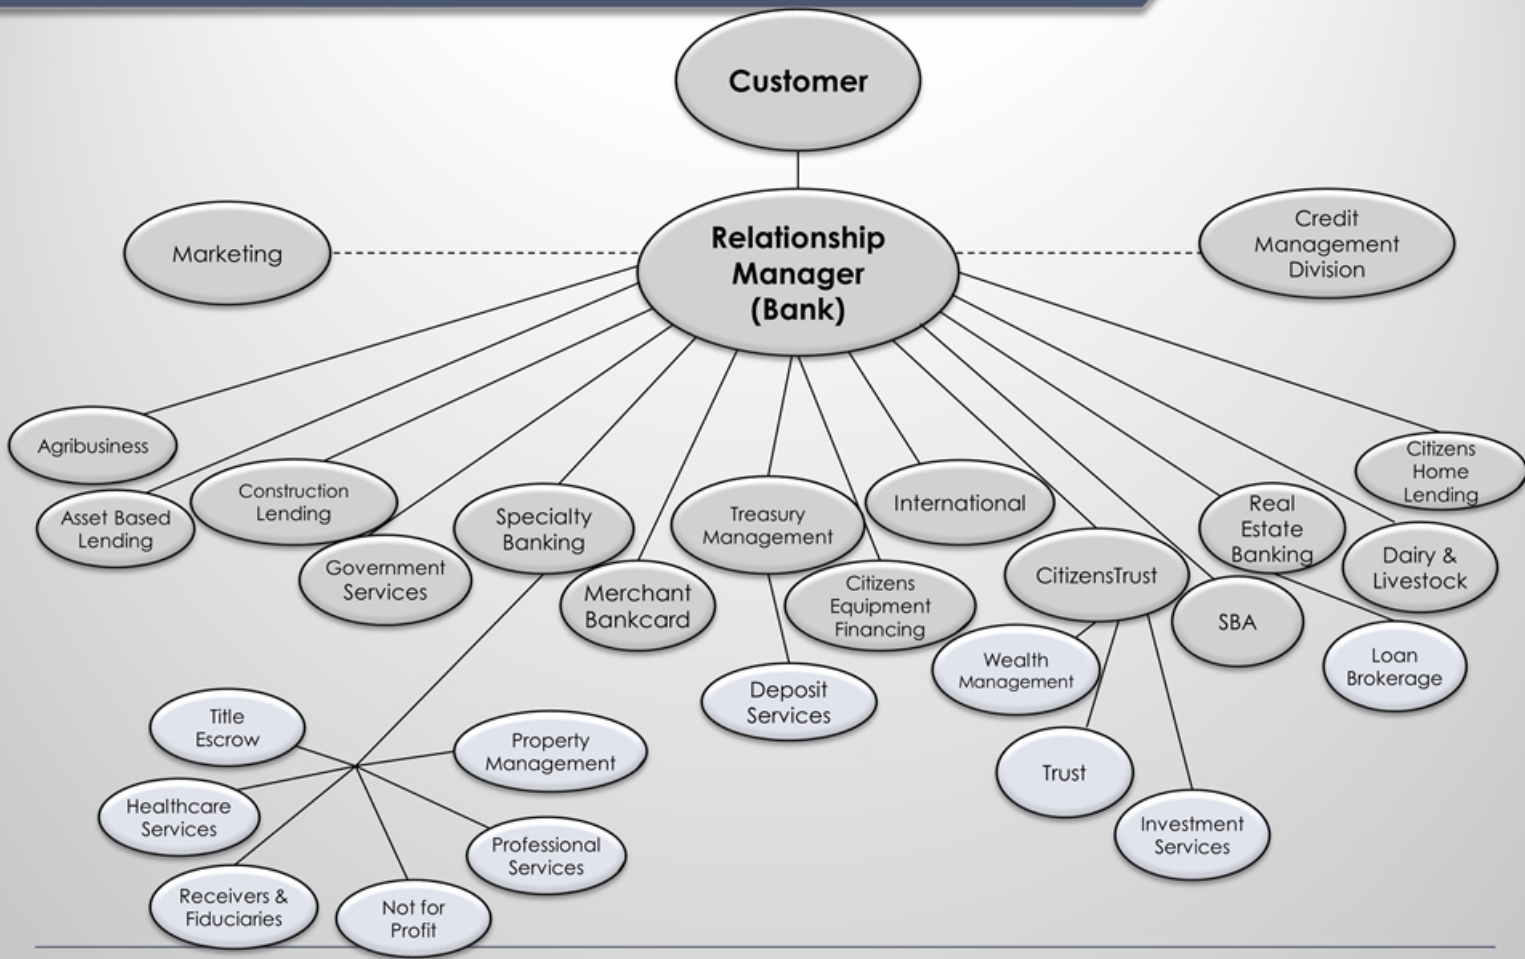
Customer

Marketing

Relationship Manager (Bank)

Credit Management Division

Agribusiness

Asset Based Lending

Construction Lending

Government Services

Specialty Banking

Merchant Bankcard

Treasury Management

Citizens Equipment Financing

International

CitizensTrust

Real Estate Banking

SBA

Citizens Home Lending

Dairy & Livestock

Loan Brokerage

Deposit Services

Wealth Management

Trust

Investment Services

Title Escrow

Property Management

Healthcare Services

Professional Services

Receivers & Fiduciaries

Not for Profit